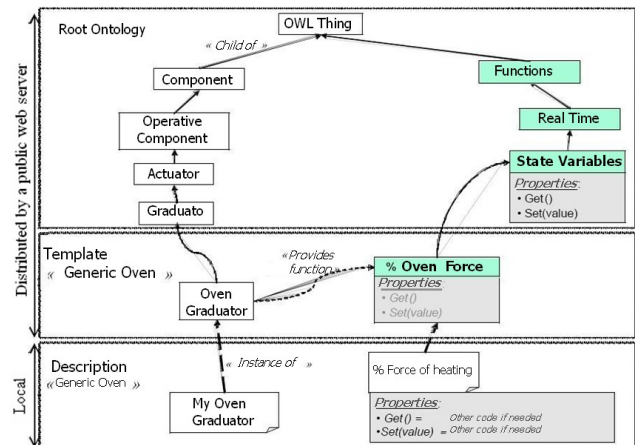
Distributed by a public web server

Root Ontology

OWL Thing

« Child of »

Component

Functions

Operative Component

Real Time

Actuator

State Variables

Properties:
• Get()
• Set(value)

Graduato

Template
« Generic Oven »

«Provides function»

Oven Graduator

% Oven Force

Properties:
• Get()
• Set(value)

Local

Description
«Generic Oven »

« Instance of »

% Force of heating

My Oven Graduator

Properties:
• Get() = Other code if needed
•Set(value) = Other code if needed